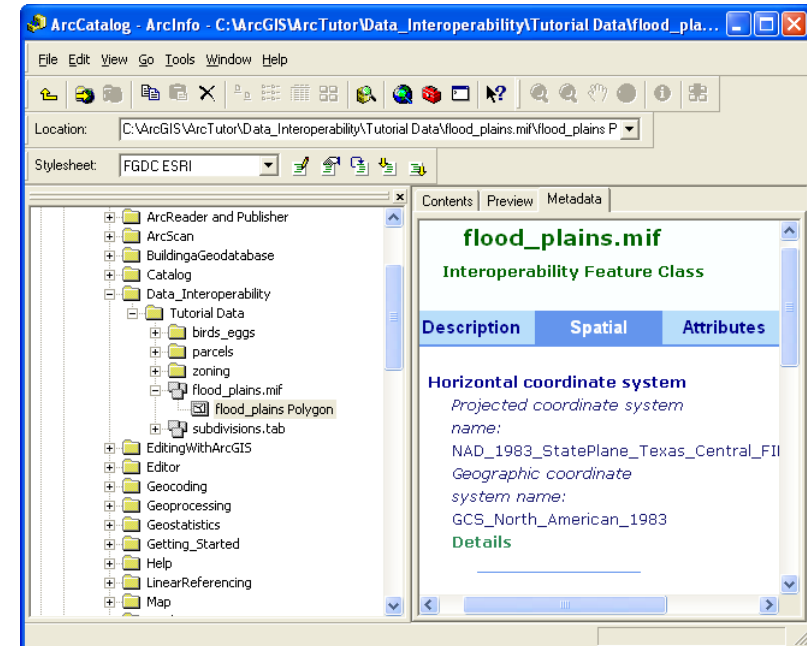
ArcCatalog - ArcInfo - C:\ArcGIS\ArcTutor\Data_Interoperability\Tutorial Data\flood_pla...

File Edit View Go Tools Window Help

Location: C:\ArcGIS\ArcTutor\Data_Interoperability\Tutorial Data\flood_plains.mif\flood_plains P

Stylesheet: FGDC ESRI

ArcReader and Publisher
ArcScan
BuildingaGeodatabase
Catalog
Data_Interoperability
Tutorial Data
birds_eggs
parcels
zoning
flood_plains.mif
flood_plains Polygon
subdivisions.tab
EditingWithArcGIS
Editor
Geocoding
Geoprocessing
Geostatistics
Getting_Started
Help
LinearReferencing
Map

Contents Preview Metadata

flood_plains.mif

Interoperability Feature Class

Description Spatial Attributes

Horizontal coordinate system
Projected coordinate system name:
NAD_1983_StatePlane_Texas_Central_FI
Geographic coordinate system name:
GCS_North_American_1983
Details